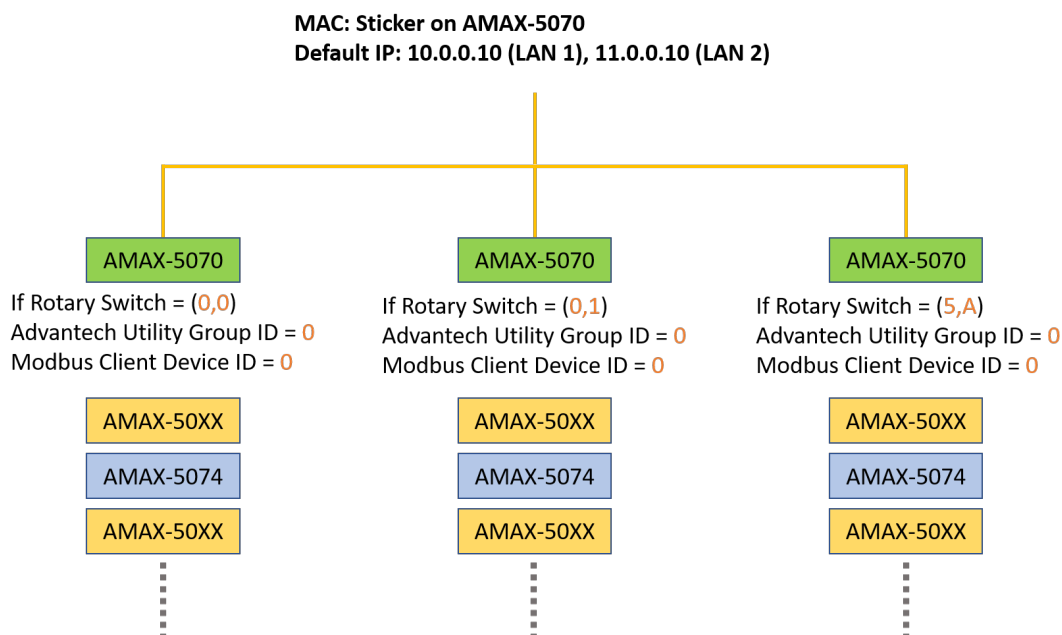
MAC: Sticker on AMAX-5070
Default IP: 10.0.0.10 (LAN 1), 11.0.0.10 (LAN 2)

AMAX-5070
If Rotary Switch = (0,0)
Advantech Utility Group ID = 0
Modbus Client Device ID = 0

AMAX-50XX
AMAX-5074
AMAX-50XX

AMAX-5070
If Rotary Switch = (0,1)
Advantech Utility Group ID = 0
Modbus Client Device ID = 0

AMAX-50XX
AMAX-5074
AMAX-50XX

AMAX-5070
If Rotary Switch = (5,A)
Advantech Utility Group ID = 0
Modbus Client Device ID = 0

AMAX-50XX
AMAX-5074
AMAX-50XX